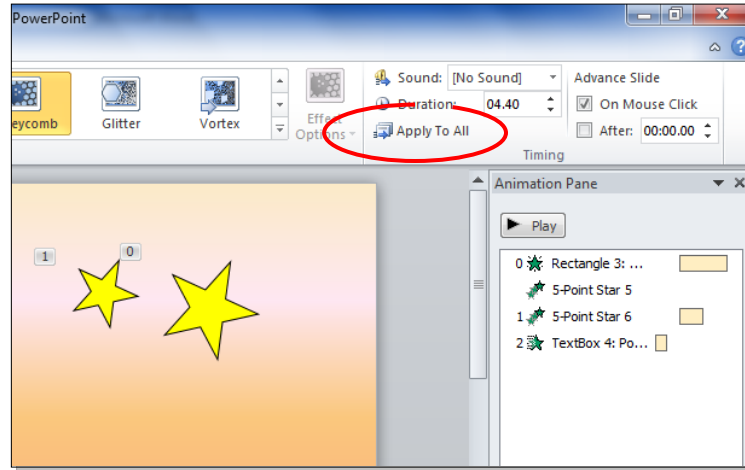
PowerPoint

eycomb

Glitter

Vortex

Effect Options

Sound: [No Sound]

Duration: 04.40

Apply To All

Timing

Advance Slide

On Mouse Click

After: 00:00.00

Animation Pane

Play

0 Rectangle 3: ...

5-Point Star 5

1 5-Point Star 6

2 TextBox 4: Po...

1

0